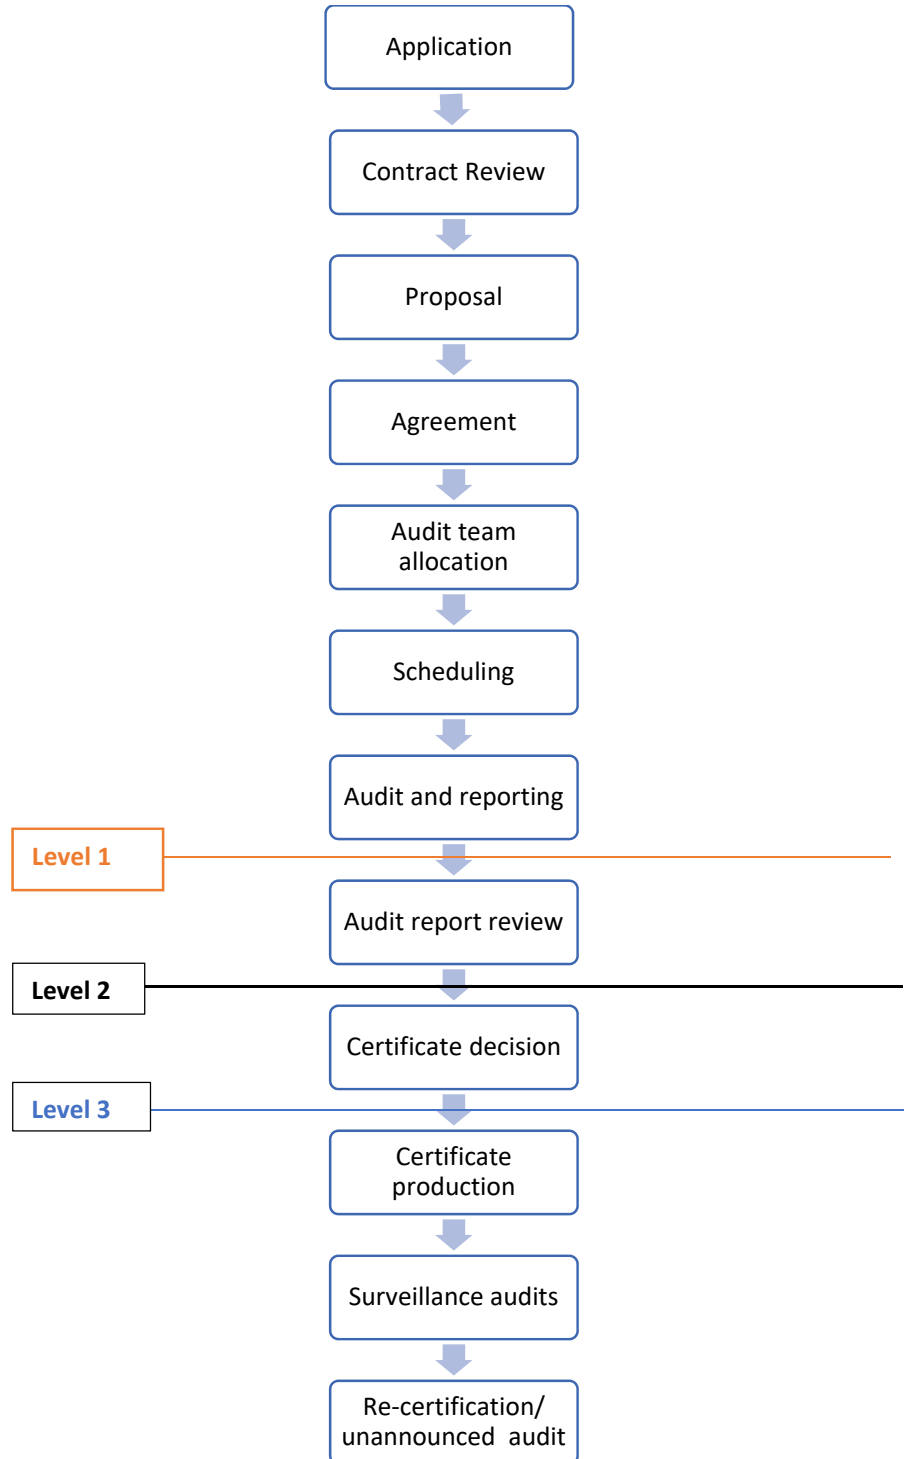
Application

Contract Review

Proposal

Agreement

Audit team allocation

Scheduling

Audit and reporting

Level 1

Audit report review

Level 2

Certificate decision

Level 3

Certificate production

Surveillance audits

Re-certification/ unannounced audit